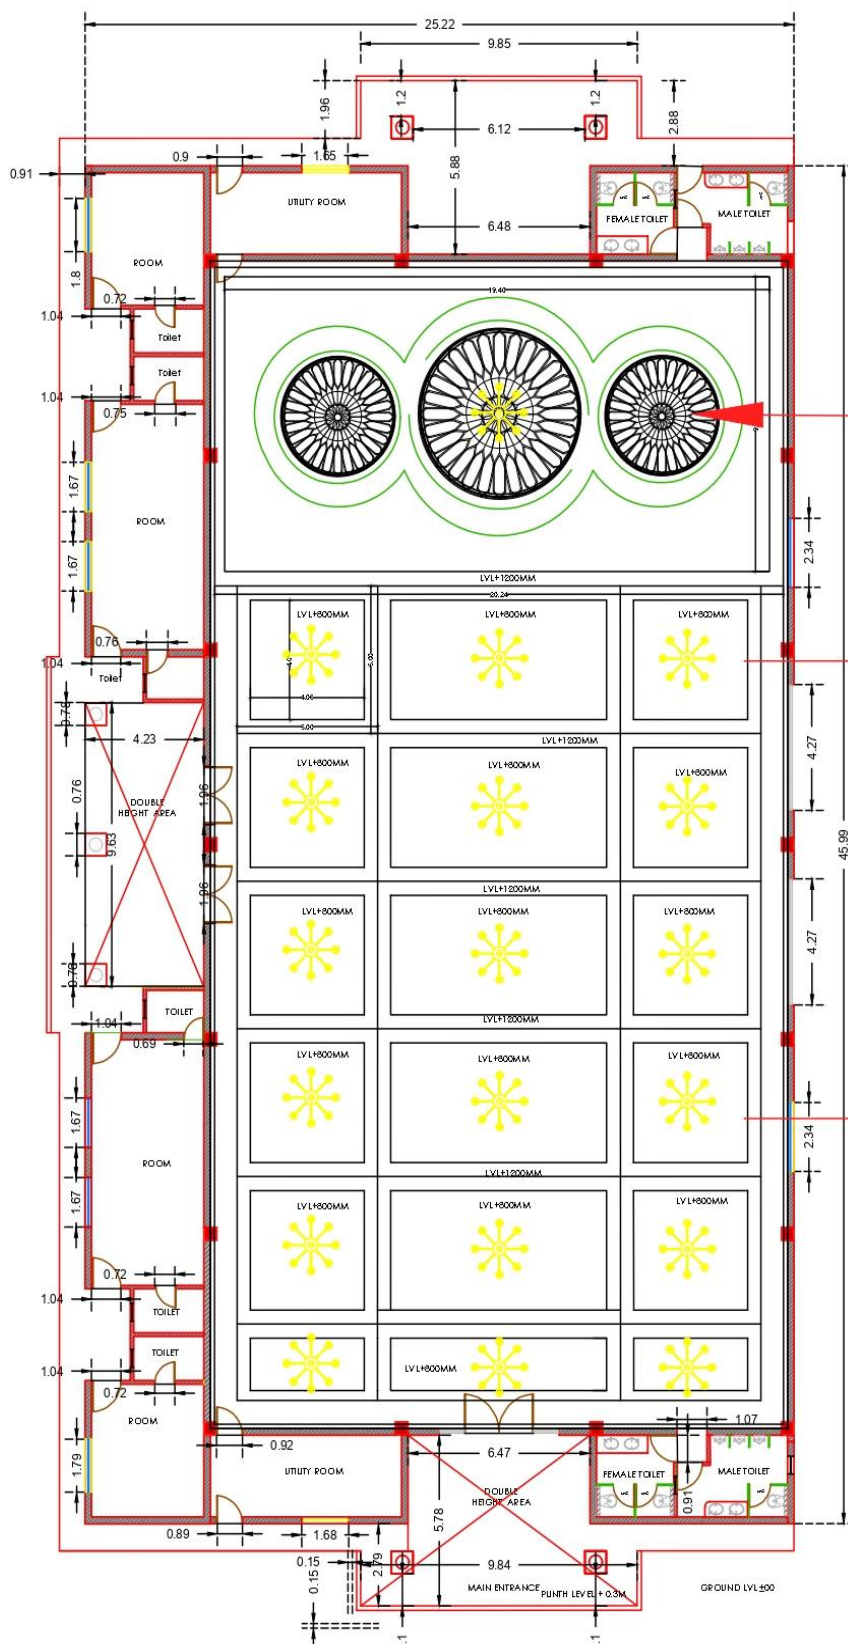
25.22
9.85
1.96
1.2
1.2
6.12
2.88
0.91
0.9
1.65
5.88
UTILITY ROOM
FEMALE TOILET
MALE TOILET
6.48
ROOM
1.8
0.72
1.04
Toilet
Toilet
1.04
0.75
19.40
1.67
ROOM
1.67
2.34
LVL+1200MM
20.24
0.76
LVL+800MM
LVL+800MM
LVL+800MM
1.04
Toilet
4.05
5.00
5.00
0.76
4.23
LVL+1200MM
LVL+800MM
LVL+800MM
LVL+800MM
4.27
0.76
DOUBLE HEIGHT AREA
1.96
9.63
45.99
1.96
LVL+1200MM
LVL+800MM
LVL+800MM
LVL+800MM
4.27
0.76
TOILET
LVL+1200MM
1.04
0.69
LVL+800MM
LVL+800MM
LVL+800MM
1.67
2.34
ROOM
LVL+1200MM
1.67
LVL+800MM
LVL+800MM
LVL+800MM
0.72
1.04
TOILET
TOILET
1.04
LVL+800MM
0.72
ROOM
1.07
1.79
0.92
6.47
UTILITY ROOM
FEMALE TOILET
MALE TOILET
DOUBLE HEIGHT AREA
0.91
5.78
0.89
1.68
0.15
2.79
9.84
0.15
MAIN ENTRANCE
PLINTH LEVEL + 0.3M
GROUND LVL ±00